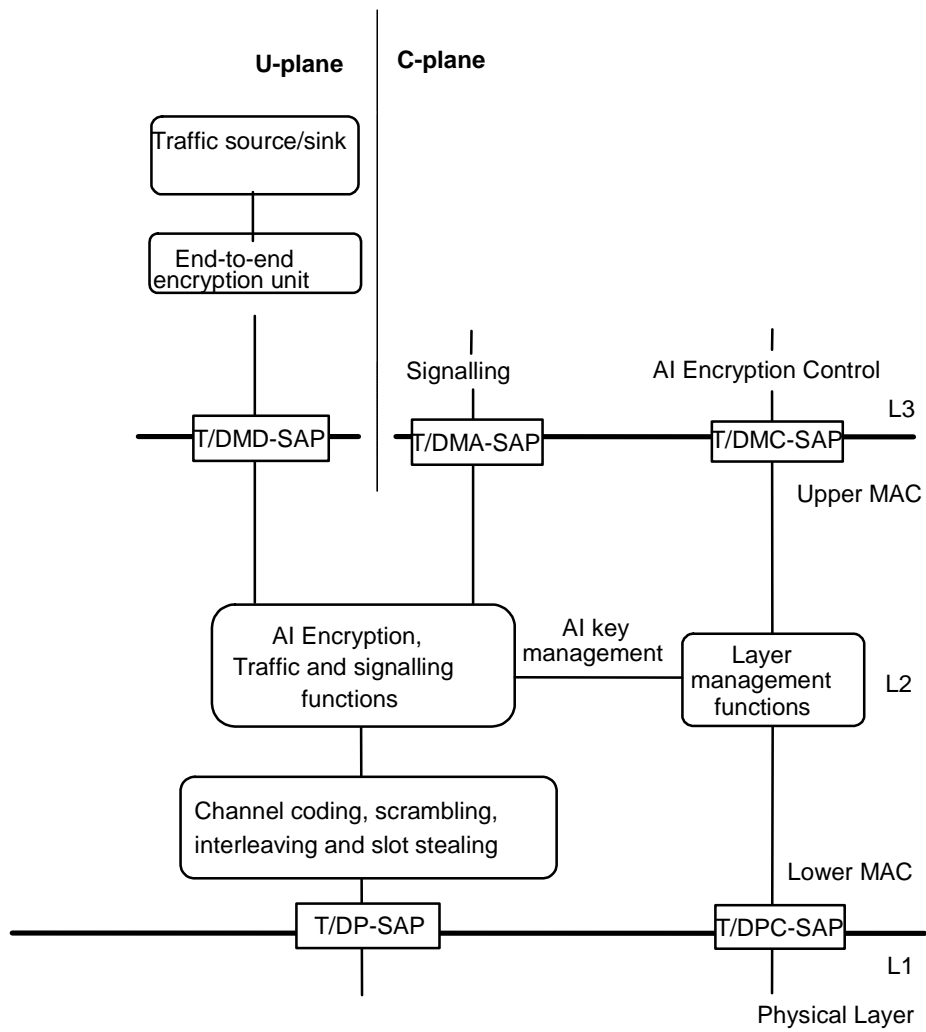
U-plane

C-plane

Traffic source/sink

End-to-end encryption unit

Signalling

AI Encryption Control

T/DMD-SAP

T/DMA-SAP

T/DMC-SAP

L3

Upper MAC

AI Encryption, Traffic and signalling functions

AI key management

Layer management functions

L2

Channel coding, scrambling, interleaving and slot stealing

Lower MAC

T/DP-SAP

T/DPC-SAP

L1

Physical Layer